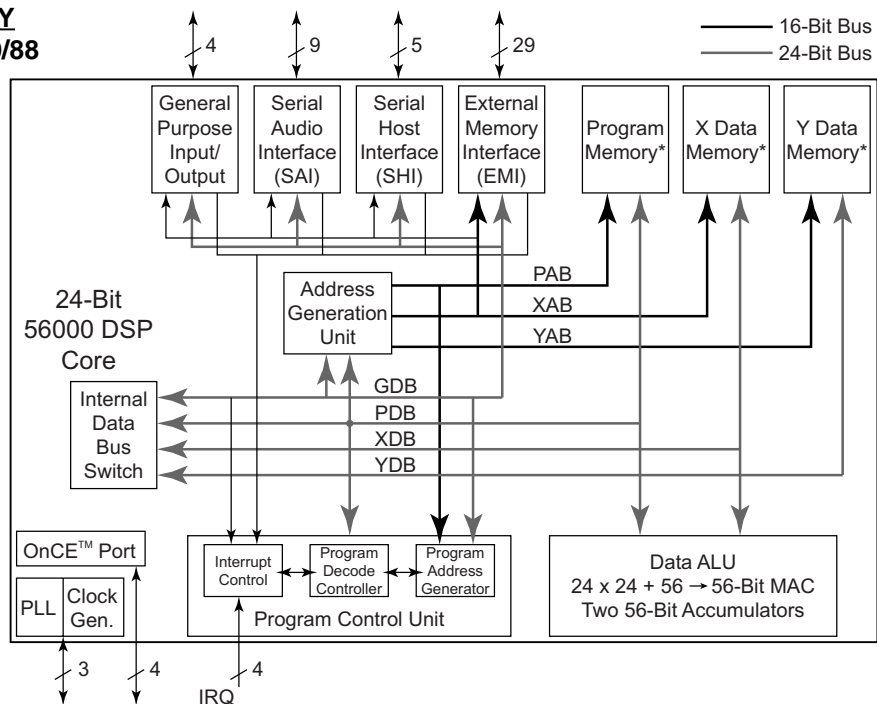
Y
/88

4
9
5
29

16-Bit Bus
24-Bit Bus

General Purpose Input/ Output

Serial Audio Interface (SAI)

Serial Host Interface (SHI)

External Memory Interface (EMI)

Program Memory*

X Data Memory*

Y Data Memory*

PAB
XAB
YAB

Address Generation Unit

24-Bit 56000 DSP Core

Internal Data Bus Switch

GDB
PDB
XDB
YDB

OnCE™ Port

PLL

Clock Gen.

Interrupt Control

Program Decode Controller

Program Address Generator

Program Control Unit

Data ALU
24 x 24 + 56 → 56-Bit MAC
Two 56-Bit Accumulators

3
4
4
IRQ